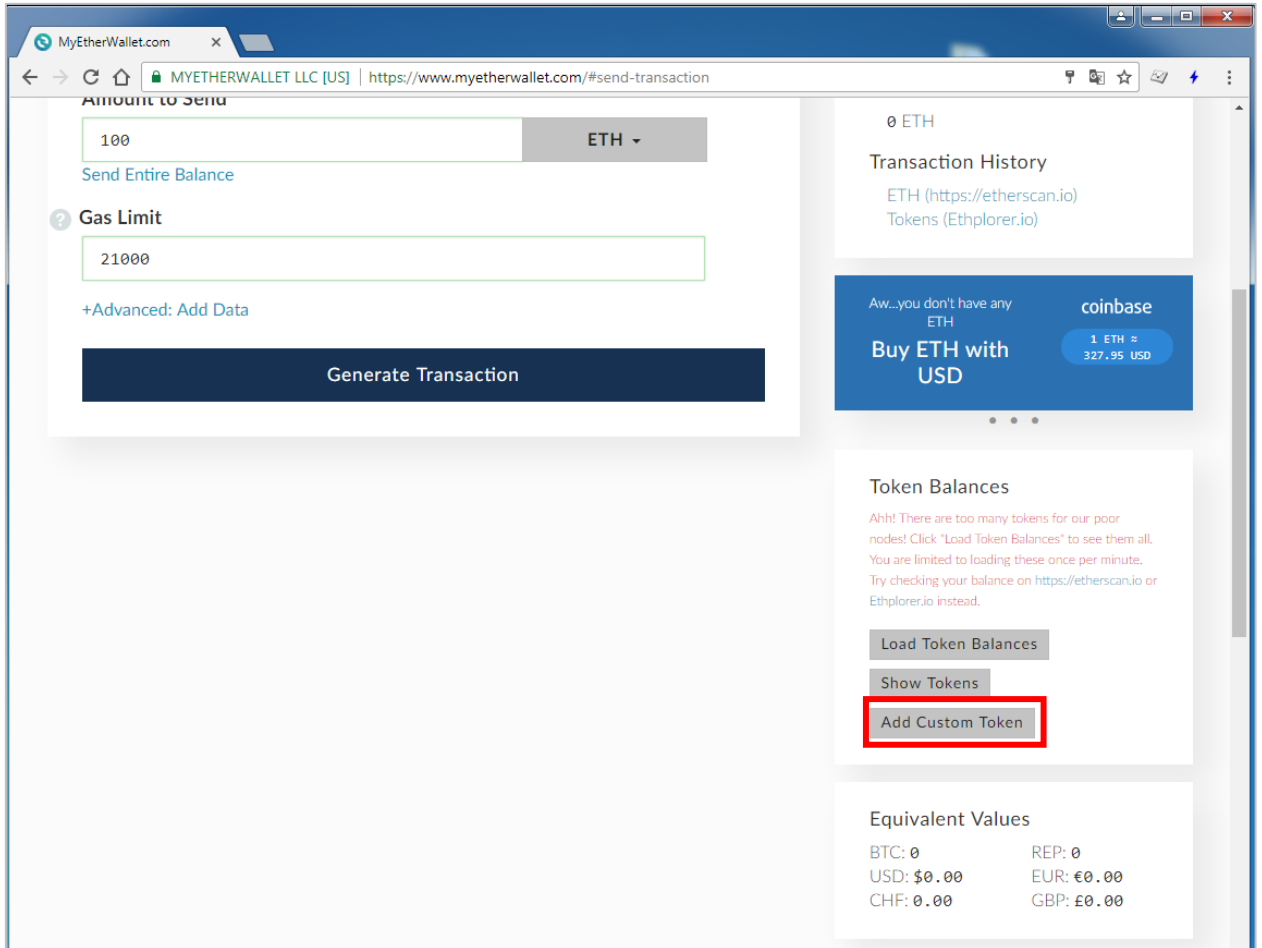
MyEtherWallet.com ×

MYETHERWALLET LLC [US] | https://www.myetherwallet.com/#send-transaction

Amount to Send

100

ETH

Send Entire Balance

Gas Limit

21000

+Advanced: Add Data

Generate Transaction

0 ETH

Transaction History

ETH (https://etherscan.io)
Tokens (Ethplorer.io)

Aw...you don't have any ETH

Buy ETH with USD

coinbase

1 ETH ≈ 327.95 USD

Token Balances

Ahh! There are too many tokens for our poor nodes! Click "Load Token Balances" to see them all. You are limited to loading these once per minute. Try checking your balance on https://etherscan.io or Ethplorer.io instead.

Load Token Balances

Show Tokens

Add Custom Token

Equivalent Values

| | |
|---|---|
| BTC: 0 | REP: 0 |
| USD: \$0.00 | EUR: €0.00 |
| CHF: 0.00 | GBP: £0.00 |